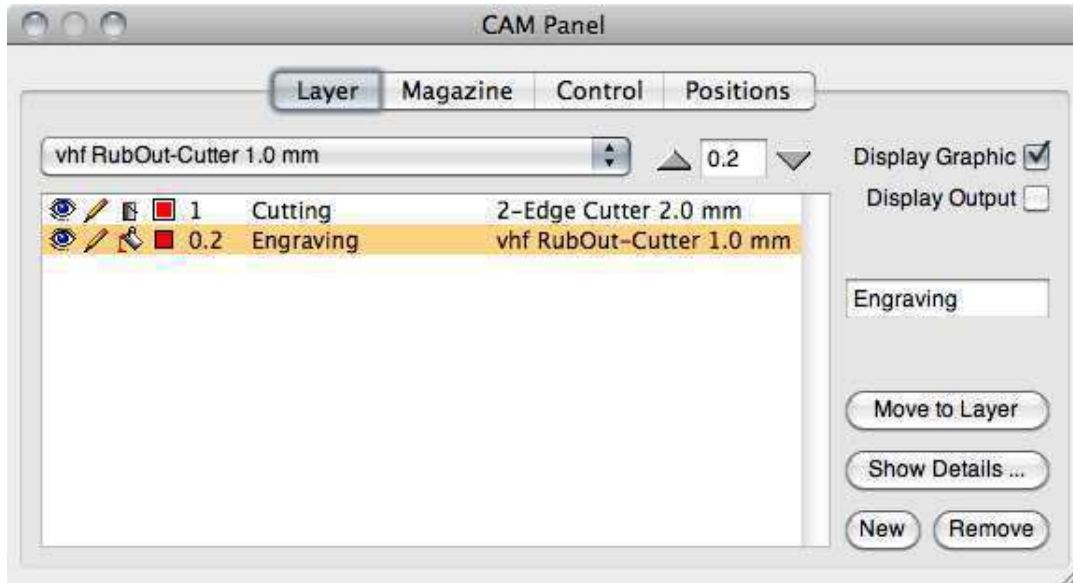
CAM Panel

Layer Magazine Control Positions

vhf RubOut-Cutter 1.0 mm

0.2

Display Graphic

Display Output

| 1 | Cutting | 2-Edge Cutter 2.0 mm |
|---|---|---|
| 0.2 | Engraving | vhf RubOut-Cutter 1.0 mm |

Engraving

Move to Layer

Show Details ...

New

Remove